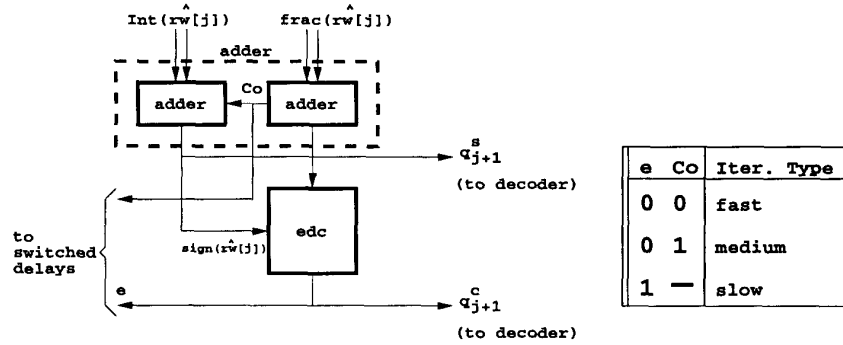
$Int(r\hat{w}[j])$

$frac(r\hat{w}[j])$

adder

adder

Co

adder

$q^s_{j+1}$

(to decoder)

to switched delays

edc

$sign(r\hat{w}[j])$

e

$q^c_{j+1}$

(to decoder)

| e | Co | Iter. Type |
|---|---|---|
| 0 | 0 | fast |
| 0 | 1 | medium |
| 1 | — | slow |